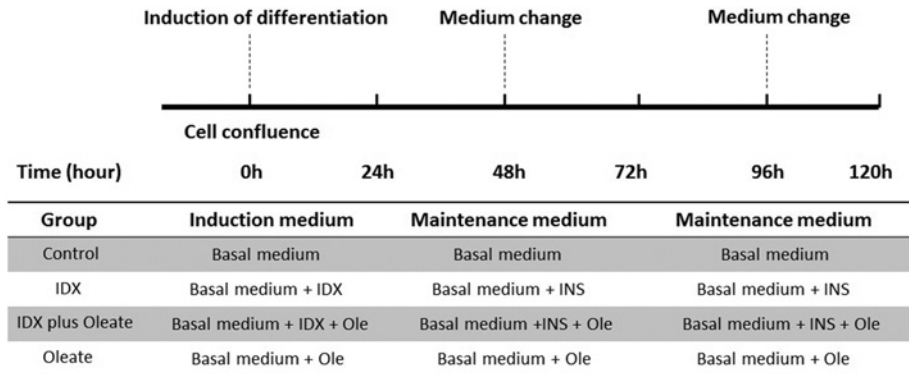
Induction of differentiation Medium change Medium change

Cell confluence

Time (hour) 0h 24h 48h 72h 96h 120h

| Group | Induction medium | Maintenance medium | Maintenance medium |
|---|---|---|---|
| Control | Basal medium | Basal medium | Basal medium |
| IDX | Basal medium + IDX | Basal medium + INS | Basal medium + INS |
| IDX plus Oleate | Basal medium + IDX + Ole | Basal medium +INS + Ole | Basal medium + INS + Ole |
| Oleate | Basal medium + Ole | Basal medium + Ole | Basal medium + Ole |